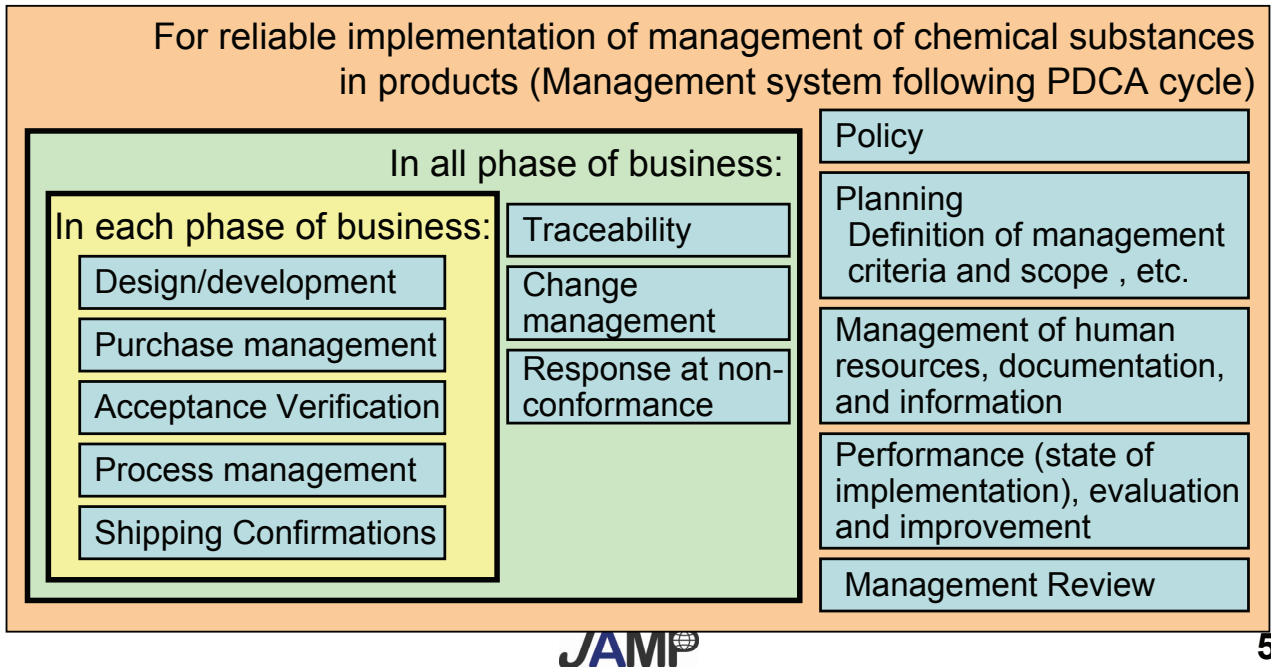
For reliable implementation of management of chemical substances in products (Management system following PDCA cycle)

In all phase of business:

In each phase of business:

Design/development

Purchase management

Acceptance Verification

Process management

Shipping Confirmations

Traceability

Change management

Response at non-conformance

Policy

Planning
Definition of management criteria and scope , etc.

Management of human resources, documentation, and information

Performance (state of implementation), evaluation and improvement

Management Review

JAMP

5